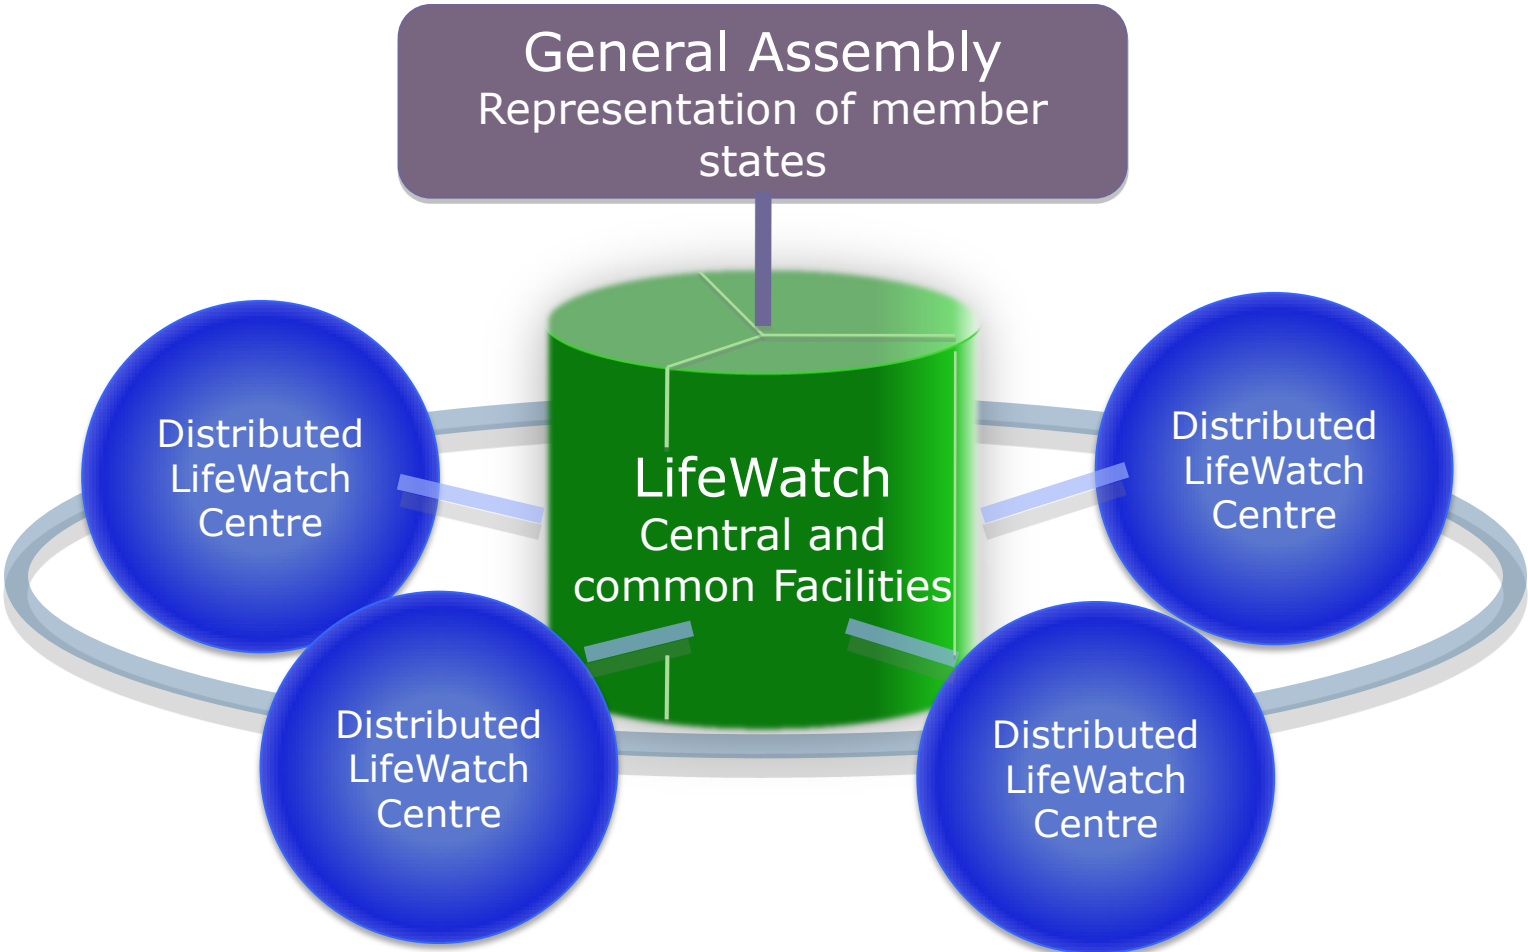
General Assembly
Representation of member states

Distributed LifeWatch Centre

LifeWatch
Central and common Facilities

Distributed LifeWatch Centre

Distributed LifeWatch Centre

Distributed LifeWatch Centre